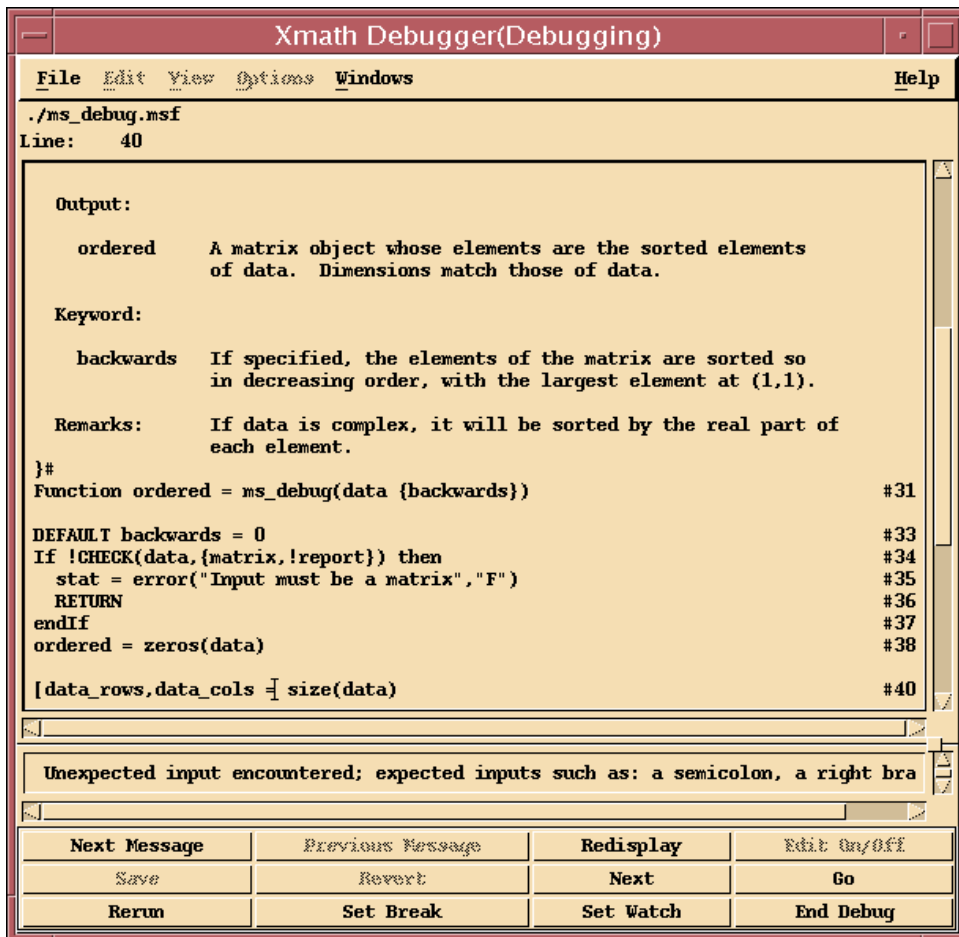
Xmath Debugger(Debugging)

File Edit View Options Windows Help

./ms_debug.msf
Line: 40

Output:

ordered A matrix object whose elements are the sorted elements of data. Dimensions match those of data.

Keyword:

backwards If specified, the elements of the matrix are sorted so in decreasing order, with the largest element at (1,1).

Remarks: If data is complex, it will be sorted by the real part of each element.
}#
Function ordered = ms_debug(data {backwards}) #31

DEFAULT backwards = 0 #33
If !CHECK(data,{matrix,!report}) then #34
stat = error("Input must be a matrix","F") #35
RETURN #36
endIf #37
ordered = zeros(data) #38

[data_rows,data_cols = size(data) #40

Unexpected input encountered; expected inputs such as: a semicolon, a right bra

| Next Message | Previous Message | Redisplay | Edit On/Off |
|---|---|---|---|
| Save | Revert | Next | Go |
| Rerun | Set Break | Set Watch | End Debug |